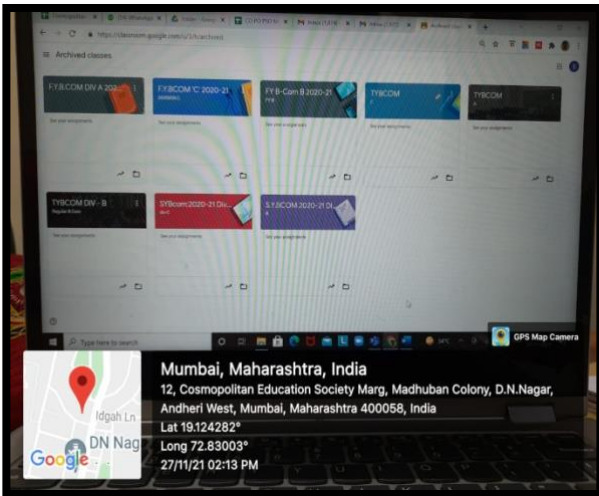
https://classroom.google.com/u/1/h/archived

Archived classes

F.Y.B.COM DIV A 2020-21

See your assignments

F.Y.BCOM 'C' 2020-21

See your assignments

F.Y B-Com B 2020-21

See your assignments

TYBCOM

See your assignments

TYBCOM

TYBCOM DIV - B

See your assignments

SYBcom 2020-21 Di...

See your assignments

S.Y.BCOM 2020-21 DI...

See your assignments

Type here to search

GPS Map Camera

Mumbai, Maharashtra, India

12, Cosmopolitan Education Society Marg, Madhuban Colony, D.N.Nagar, Andheri West, Mumbai, Maharashtra 400058, India

Lat 19.124282°

Long 72.83003°

27/11/21 02:13 PM

Idgah Ln

DN Nag

Google